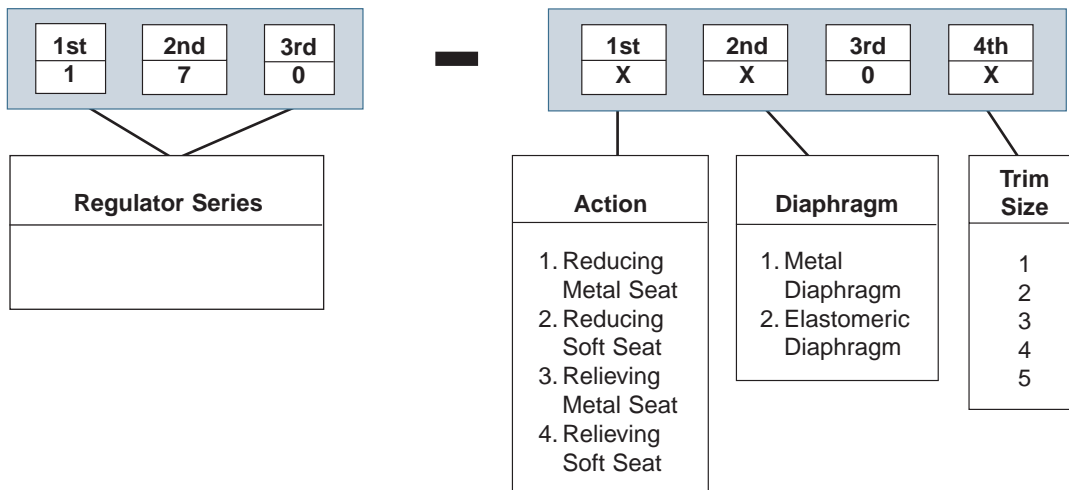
| 1st | 2nd | 3rd |
|---|---|---|
| 1 | 7 | 0 |

Regulator Series

–

| 1st | 2nd | 3rd | 4th |
|---|---|---|---|
| X | X | 0 | X |

Action

1. Reducing Metal Seat
2. Reducing Soft Seat
3. Relieving Metal Seat
4. Relieving Soft Seat

Diaphragm

1. Metal Diaphragm
2. Elastomeric Diaphragm

Trim Size

1
2
3
4
5